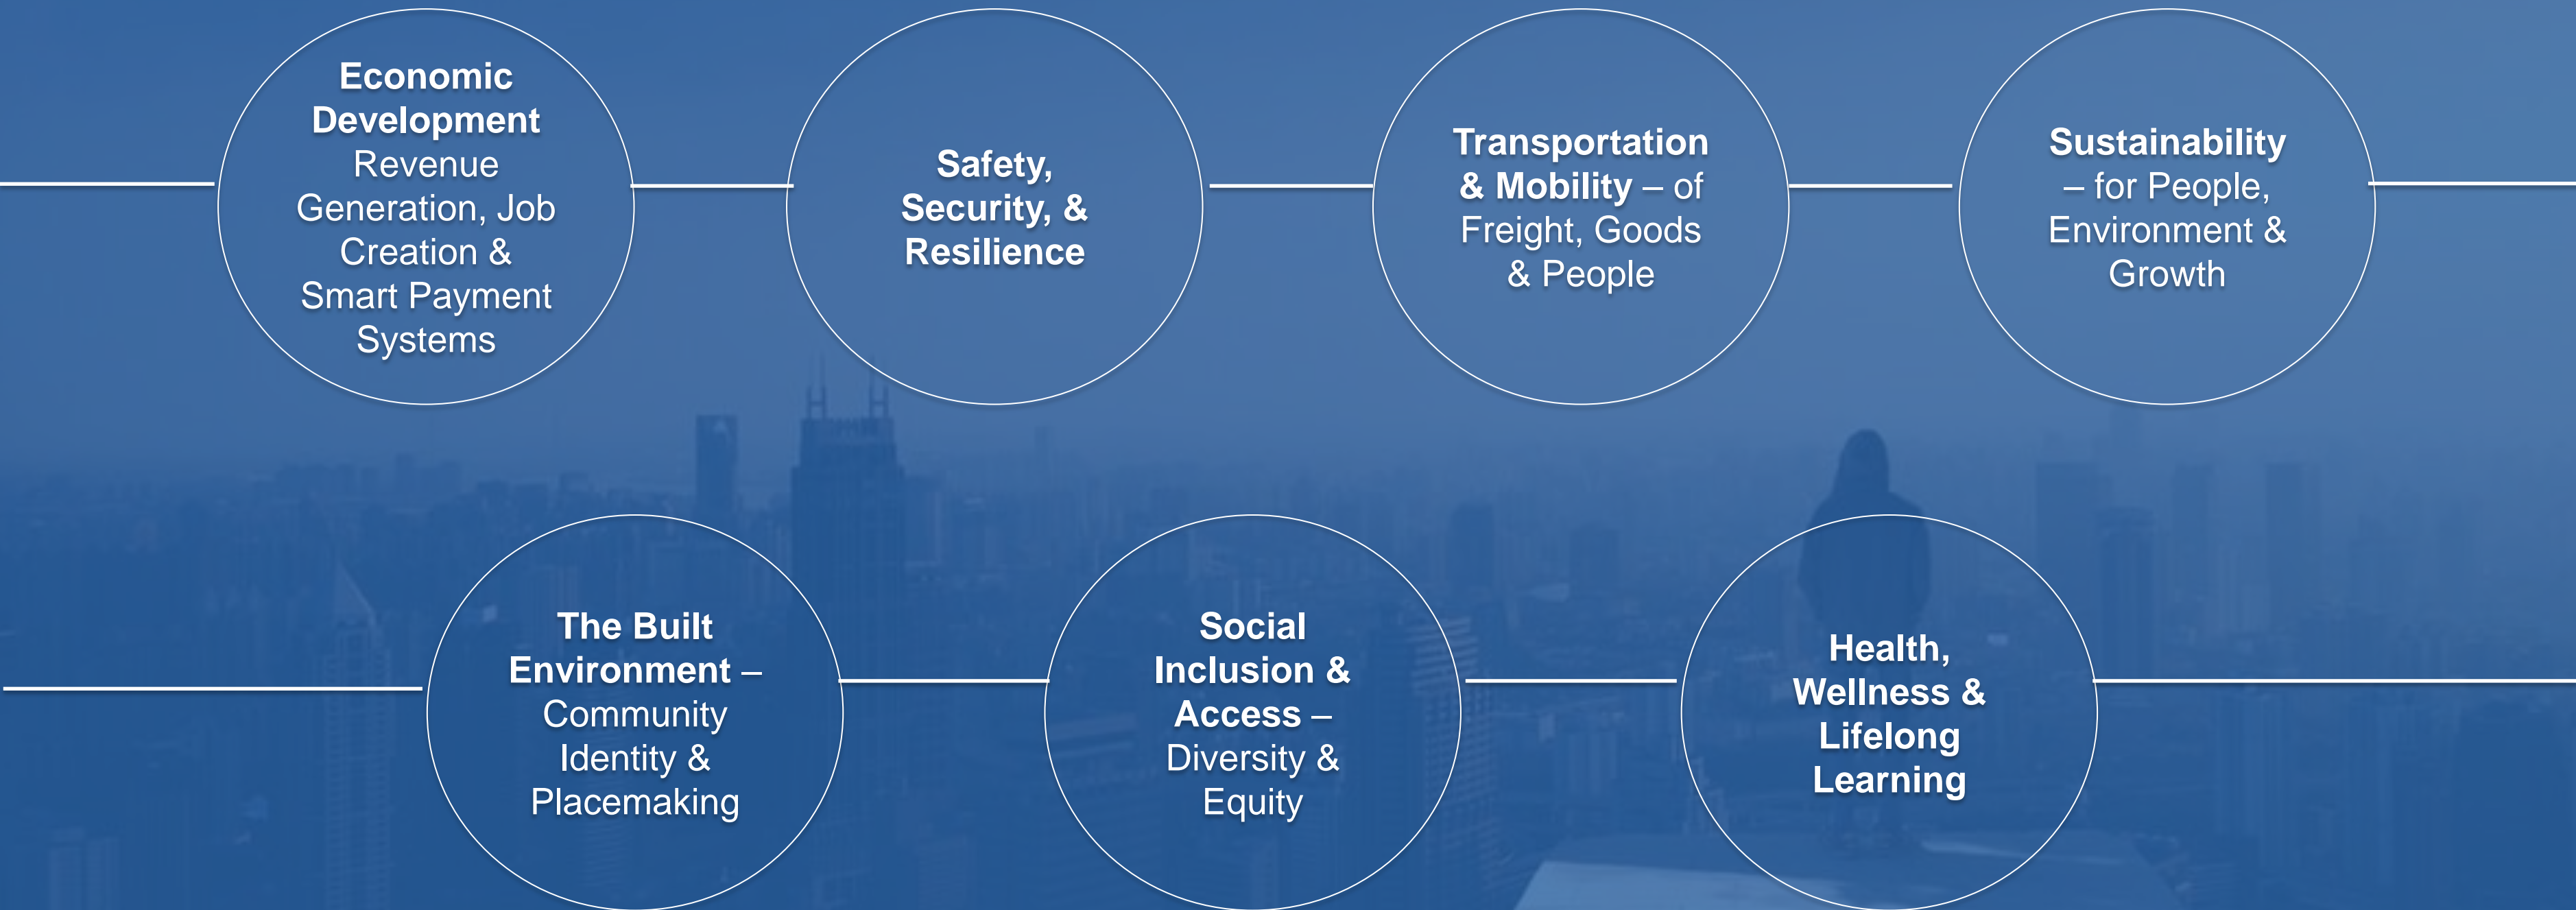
Economic Development Revenue Generation, Job Creation & Smart Payment Systems

Safety, Security, & Resilience

Transportation & Mobility – of Freight, Goods & People

Sustainability – for People, Environment & Growth

The Built Environment – Community Identity & Placemaking

Social Inclusion & Access – Diversity & Equity

Health, Wellness & Lifelong Learning